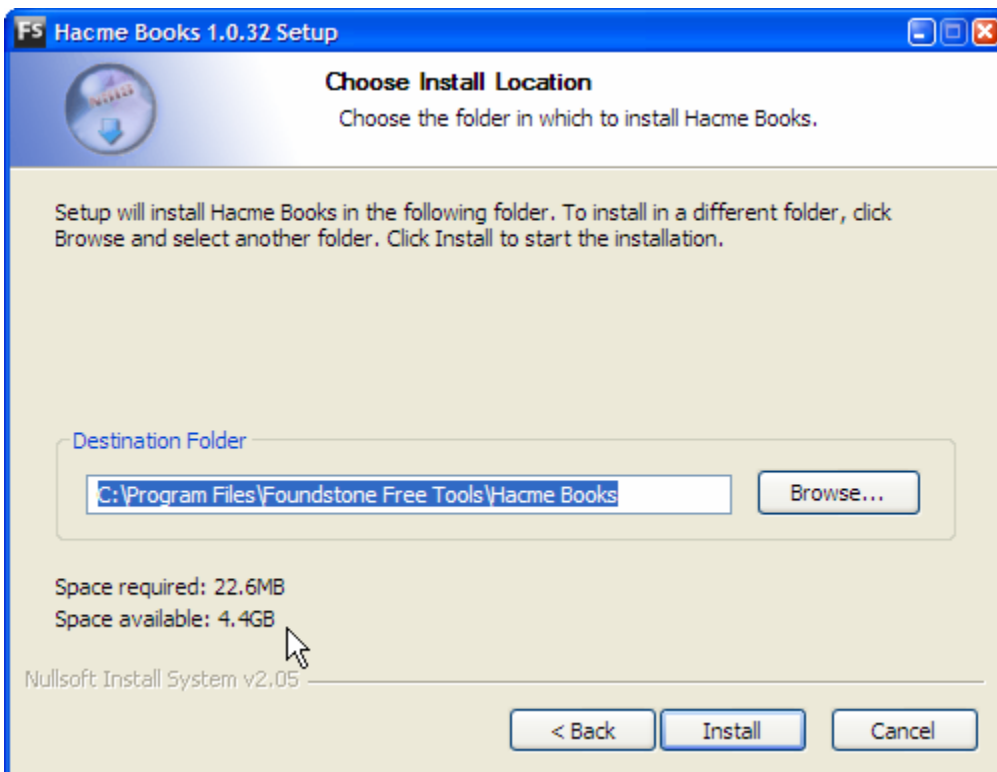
FS Hacme Books 1.0.32 Setup

Choose Install Location
Choose the folder in which to install Hacme Books.

Setup will install Hacme Books in the following folder. To install in a different folder, click Browse and select another folder. Click Install to start the installation.

Destination Folder

C:\Program Files\Foundstone Free Tools\Hacme Books

Browse...

Space required: 22.6MB
Space available: 4.4GB

Nullsoft Install System v2.05

< Back
Install
Cancel